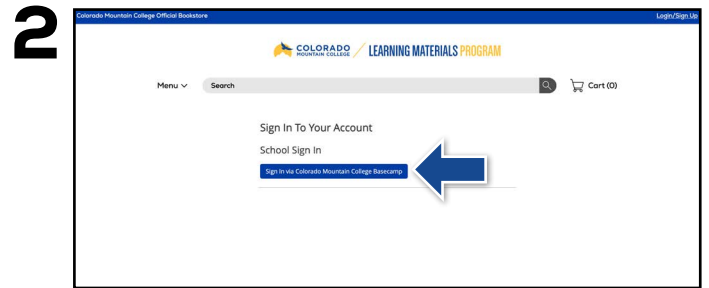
2

Colorado Mountain College Official Bookstore

Login/Sign Up

COLORADO MOUNTAIN COLLEGE / LEARNING MATERIALS PROGRAM

Menu

Search

Cart (0)

Sign In To Your Account

School Sign In

Sign In via Colorado Mountain College Basecamp